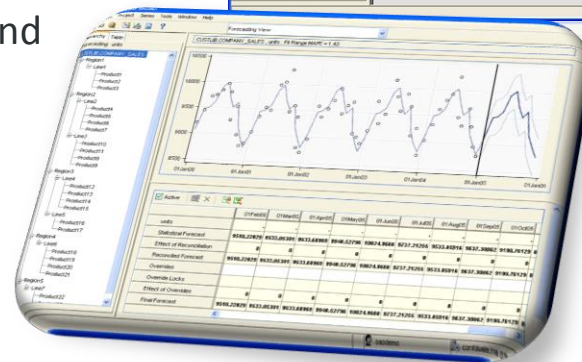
nd

Project Series Tools Window Help

Forecasting View

CUSTUB.COMPANY_SALES units Fit Range MAPE = 1.43

Region1
Line1
Product1
Product2
Product3
Region2
Line2
Product4
Product5
Product6
Product7
Line3
Product10
Product11
Product8
Product9
Region3
Line4
Product12
Product13
Product14
Product15
Line5
Product16
Product17
Region4
Line6
Product18
Product19
Product20
Product21
Region5
Line7
Product22

10000
9500
9000
8500

01Jan02
01Jan03
01Jan04
01Jan05
01Jan06

Active

| units | 01Feb05 | 01Mar05 | 01Apr05 | 01May05 | 01Jun05 | 01Jul05 | 01Aug05 | 01Sep05 | 01Oct05 |
|---|---|---|---|---|---|---|---|---|---|
| Statistical Forecast | 9598.22829 | 9533.06301 | 9573.68969 | 9948.52796 | 10074.9666 | 9737.29286 | 9533.45016 | 9637.30062 | 9190.76129 |
| Effect of Reconciliation | 0 | 0 | 0 | 0 | 0 | 0 | 0 | 0 | 0 |
| Reconciled Forecast | 9598.22829 | 9533.06301 | 9573.68969 | 9948.52796 | 10074.9666 | 9737.29286 | 9533.45016 | 9637.30062 | 9190.76129 |
| Override | | | | | | | | | |
| Override Locks | | | | | | | | | |
| Effect of Override | 0 | 0 | 0 | 0 | 0 | 0 | 0 | 0 | 0 |
| Final Forecast | 9598.22829 | 9533.06301 | 9573.68969 | 9948.52796 | 10074.9666 | 9737.29286 | 9533.45016 | 9637.30062 | 9190.76129 |